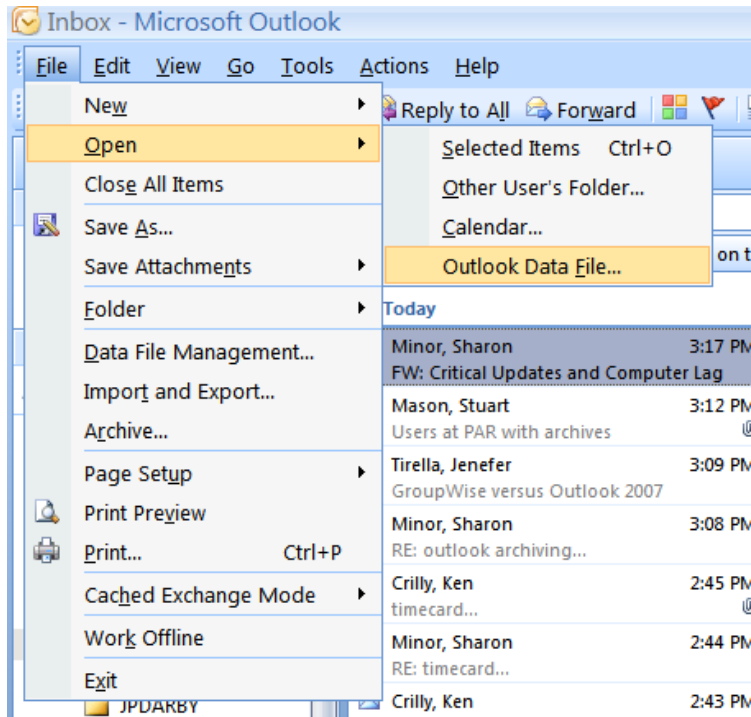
Inbox - Microsoft Outlook

File Edit View Go Tools Actions Help

New
Open
Close All Items
Save As...
Save Attachments
Folder
Data File Management...
Import and Export...
Archive...
Page Setup
Print Preview
Print... Ctrl+P
Cached Exchange Mode
Work Offline
Exit

Reply to All Forward

Selected Items Ctrl+O
Other User's Folder...
Calendar...
Outlook Data File...

on t

Today

| | |
|---|---|
| Minor, Sharon | 3:17 PM |
| FW: Critical Updates and Computer Lag | |
| Mason, Stuart | 3:12 PM |
| Users at PAR with archives | |
| Tirella, Jenefer | 3:09 PM |
| GroupWise versus Outlook 2007 | |
| Minor, Sharon | 3:08 PM |
| RE: outlook archiving... | |
| Crilly, Ken | 2:45 PM |
| timecard... | |
| Minor, Sharon | 2:44 PM |
| RE: timecard... | |
| Crilly, Ken | 2:43 PM |

JPDARBY